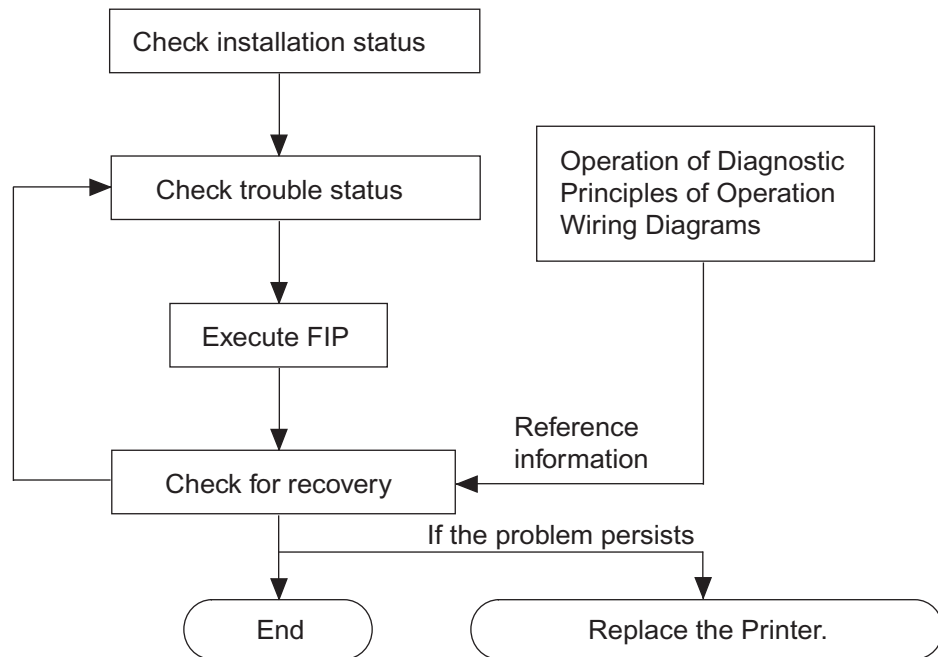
Check installation status

Check trouble status

Operation of Diagnostic
Principles of Operation
Wiring Diagrams

Execute FIP

Reference information

Check for recovery

If the problem persists

End

Replace the Printer.